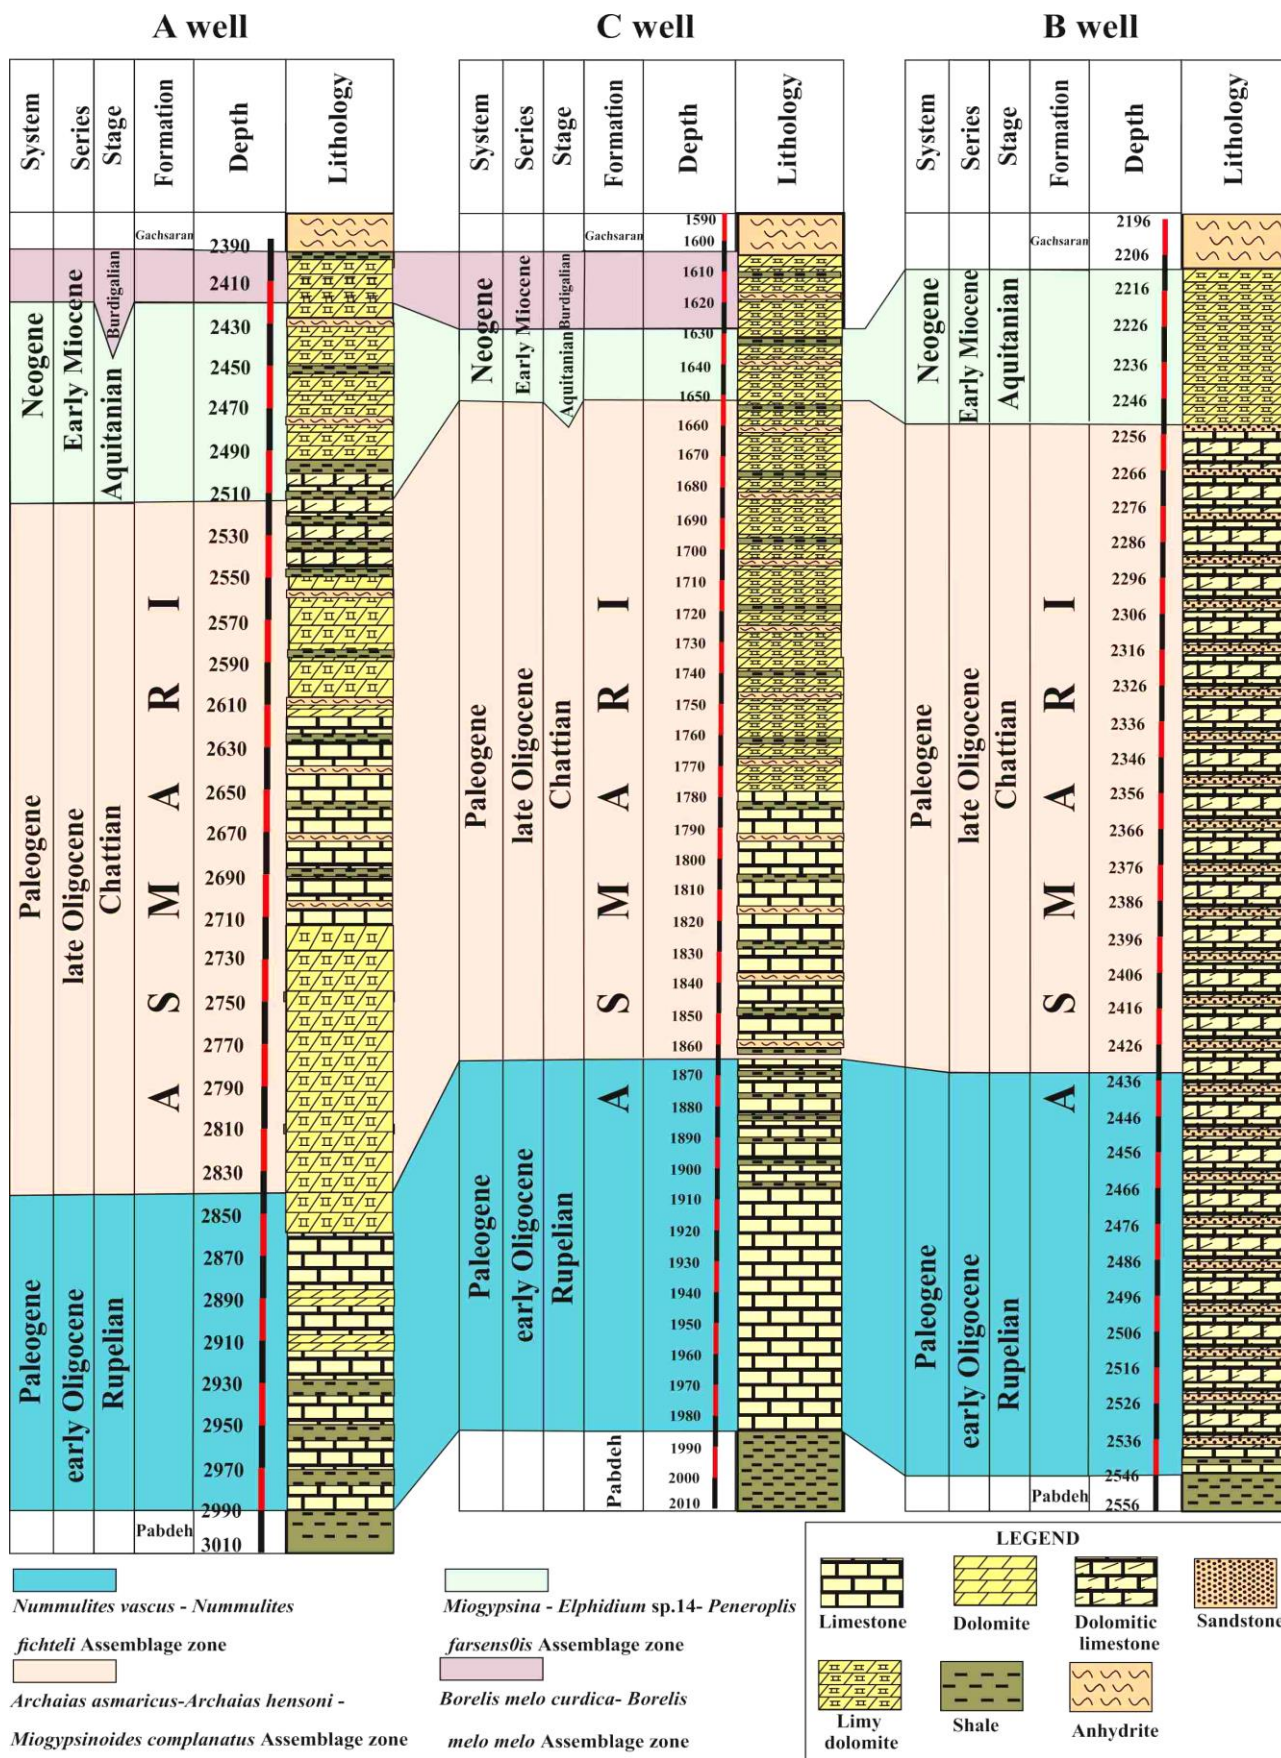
A well

| System | Series | Stage | Formation | Depth | Lithology |
|---|---|---|---|---|---|
| | | | Gachsaran | 2390 | |
| Neogene | Early Miocene | Burdigalian | | 2410 | |
| | | Aquitanian | | 2430, 2450, 2470, 2490, 2510 | |
| Paleogene | late Oligocene | Chattian | ASMARI | 2530, 2550, 2570, 2590, 2610, 2630, 2650, 2670, 2690, 2710, 2730, 2750, 2770, 2790, 2810, 2830 | |
| Paleogene | early Oligocene | Rupelian | | 2850, 2870, 2890, 2910, 2930, 2950, 2970, 2990 | |
| | | | Pabdeh | 3010 | |

C well

| System | Series | Stage | Formation | Depth | Lithology |
|---|---|---|---|---|---|
| | | | Gachsaran | 1590, 1600 | |
| Neogene | Early Miocene | Burdigalian | | 1610, 1620, 1630 | |
| | | Aquitanian | | 1640, 1650 | |
| Paleogene | late Oligocene | Chattian | ASMARI | 1660, 1670, 1680, 1690, 1700, 1710, 1720, 1730, 1740, 1750, 1760, 1770, 1780, 1790, 1800, 1810, 1820, 1830, 1840, 1850, 1860 | |
| Paleogene | early Oligocene | Rupelian | | 1870, 1880, 1890, 1900, 1910, 1920, 1930, 1940, 1950, 1960, 1970, 1980 | |
| | | | Pabdeh | 1990, 2000, 2010 | |

B well

| System | Series | Stage | Formation | Depth | Lithology |
|---|---|---|---|---|---|
| | | | Gachsaran | 2196, 2206 | |
| Neogene | Early Miocene | Aquitanian | | 2216, 2226, 2236, 2246 | |
| Paleogene | late Oligocene | Chattian | ASMARI | 2256, 2266, 2276, 2286, 2296, 2306, 2316, 2326, 2336, 2346, 2356, 2366, 2376, 2386, 2396, 2406, 2416, 2426 | |
| Paleogene | early Oligocene | Rupelian | | 2436, 2446, 2456, 2466, 2476, 2486, 2496, 2506, 2516, 2526, 2536, 2546 | |
| | | | Pabdeh | 2556 | |

Nummulites vascus - Nummulites fichteli Assemblage zone

Archaias asmaricus-Archaias hensoni - Miogypsinoides complanatus Assemblage zone

Miogypsina - Elphidium sp.14- Peneroplis farsens0is Assemblage zone

Borelis melo curdica- Borelis melo melo Assemblage zone

LEGEND
Limestone
Dolomite
Dolomitic limestone
Sandstone
Limy dolomite
Shale
Anhydrite